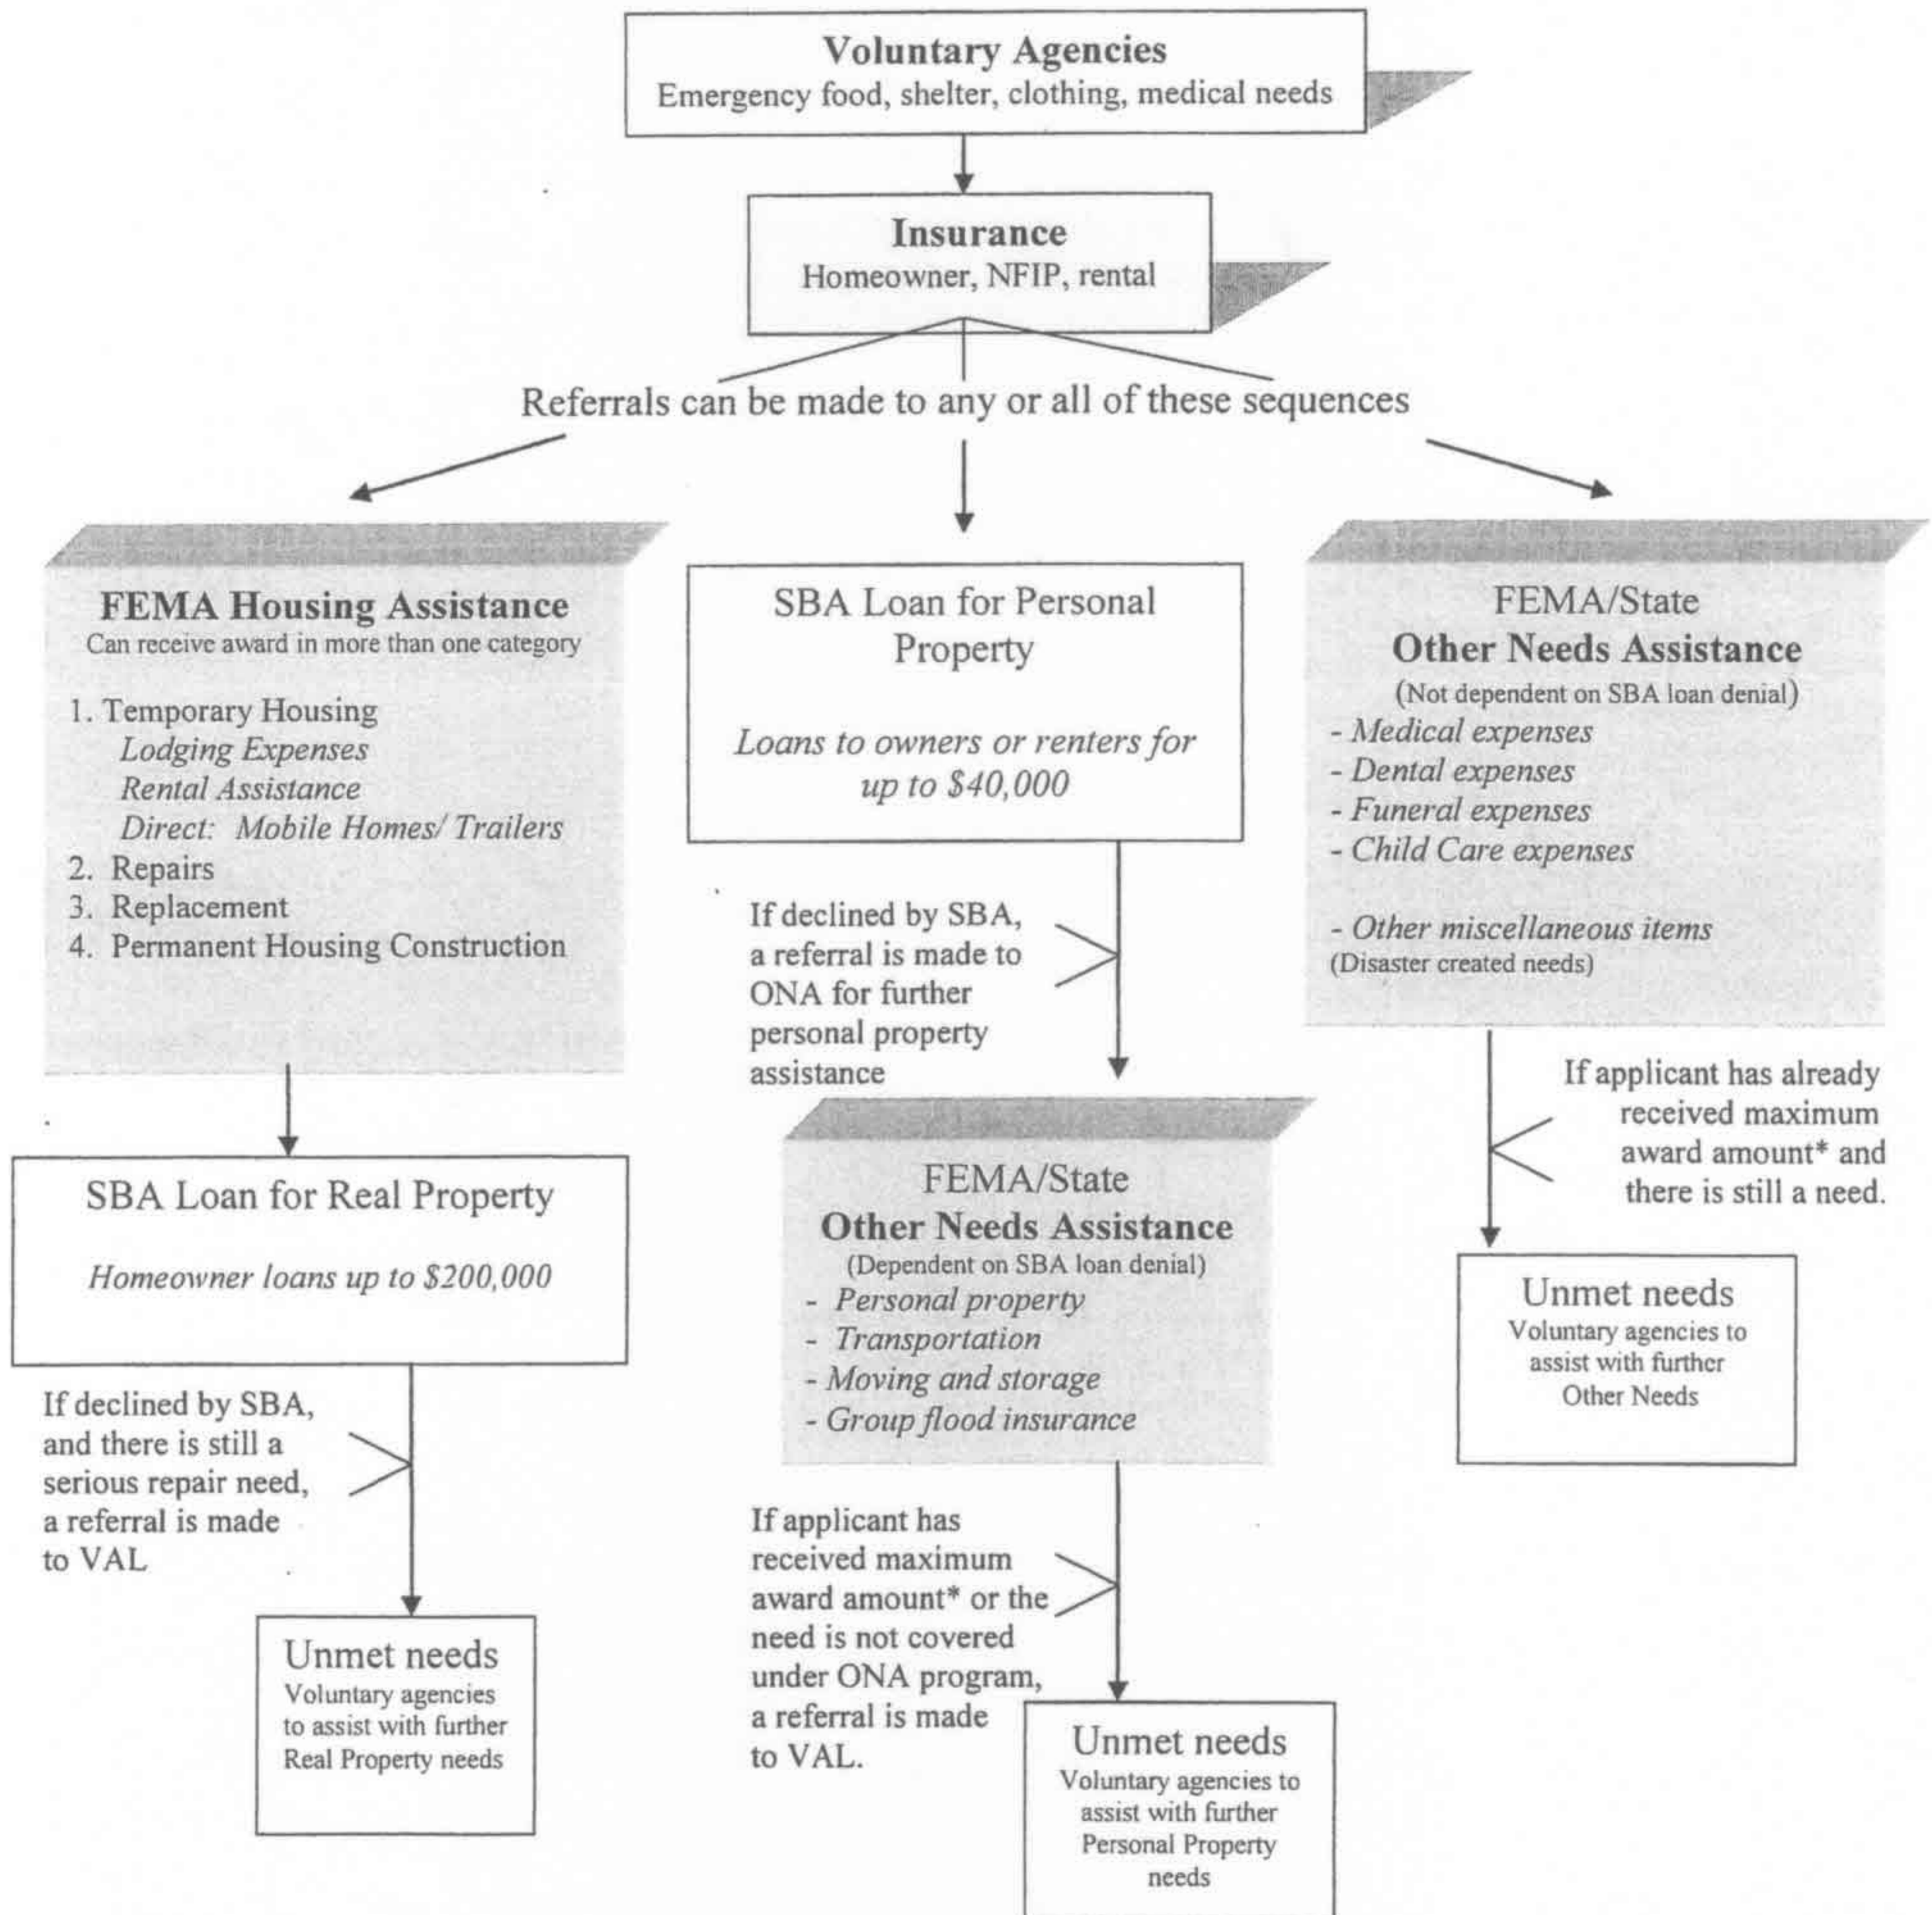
Voluntary Agencies
Emergency food, shelter, clothing, medical needs

Insurance
Homeowner, NFIP, rental

Referrals can be made to any or all of these sequences

FEMA Housing Assistance
Can receive award in more than one category

1. Temporary Housing
Lodging Expenses
Rental Assistance
Direct: Mobile Homes/ Trailers
2. Repairs
3. Replacement
4. Permanent Housing Construction

SBA Loan for Real Property

Homeowner loans up to $200,000

If declined by SBA, and there is still a serious repair need, a referral is made to VAL

Unmet needs
Voluntary agencies to assist with further Real Property needs

SBA Loan for Personal Property

Loans to owners or renters for up to $40,000

If declined by SBA, a referral is made to ONA for further personal property assistance

FEMA/State
Other Needs Assistance
(Dependent on SBA loan denial)
- Personal property
- Transportation
- Moving and storage
- Group flood insurance

If applicant has received maximum award amount* or the need is not covered under ONA program, a referral is made to VAL.

Unmet needs
Voluntary agencies to assist with further Personal Property needs

FEMA/State
Other Needs Assistance
(Not dependent on SBA loan denial)
- Medical expenses
- Dental expenses
- Funeral expenses
- Child Care expenses

- Other miscellaneous items
(Disaster created needs)

If applicant has already received maximum award amount* and there is still a need.

Unmet needs
Voluntary agencies to assist with further Other Needs